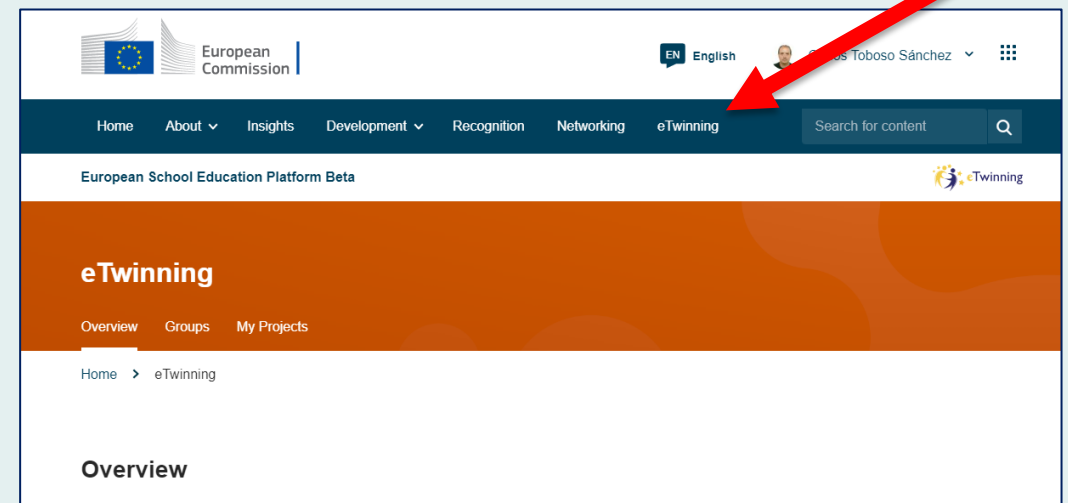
European Commission

EN English

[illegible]os Toboso Sánchez

Home About Insights Development Recognition Networking eTwinning

Search for content

European School Education Platform Beta

eTwinning

eTwinning

Overview Groups My Projects

Home > eTwinning

Overview